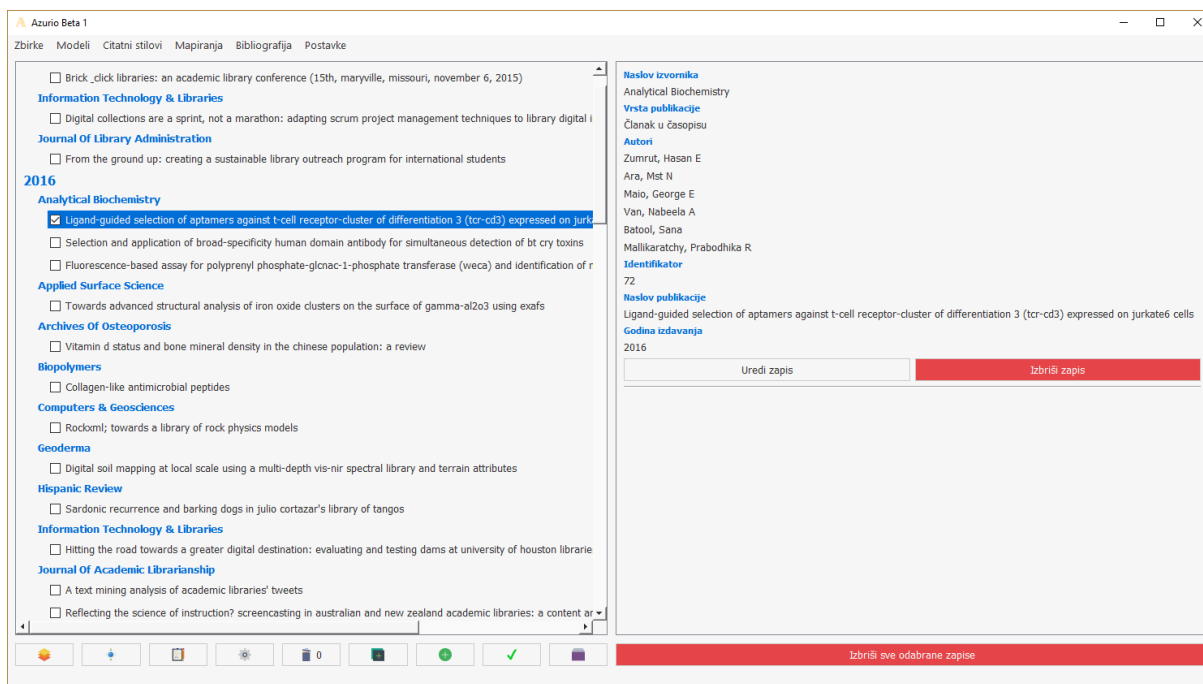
Azurio Beta 1

Zbirke Modeli Citatni stilovi Mapiranja Bibliografija Postavke

Brick _click libraries: an academic library conference (15th, maryville, missouri, november 6, 2015)
Information Technology & Libraries
Digital collections are a sprint, not a marathon: adapting scrum project management techniques to library digital i
Journal Of Library Administration
From the ground up: creating a sustainable library outreach program for international students
2016
Analytical Biochemistry
Ligand-guided selection of aptamers against t-cell receptor-cluster of differentiation 3 (tcr-cd3) expressed on jurk
Selection and application of broad-specificity human domain antibody for simultaneous detection of bt cry toxins
Fluorescence-based assay for polyprenyl phosphate-glcnac-1-phosphate transferase (weca) and identification of r
Applied Surface Science
Towards advanced structural analysis of iron oxide clusters on the surface of gamma-al2o3 using exafs
Archives Of Osteoporosis
Vitamin d status and bone mineral density in the chinese population: a review
Biopolymers
Collagen-like antimicrobial peptides
Computers & Geosciences
Rockxml; towards a library of rock physics models
Geoderma
Digital soil mapping at local scale using a multi-depth vis-nir spectral library and terrain attributes
Hispanic Review
Sardonic recurrence and barking dogs in julio cortazar's library of tangos
Information Technology & Libraries
Hitting the road towards a greater digital destination: evaluating and testing dams at university of houston librarie
Journal Of Academic Librarianship
A text mining analysis of academic libraries' tweets
Reflecting the science of instruction? screencasting in australian and new zealand academic libraries: a content ar

Naslov izvornika
Analytical Biochemistry
Vrsta publikacije
Članak u časopisu
Autori
Zumrut, Hasan E
Ara, Mst N
Maio, George E
Van, Nabeela A
Batool, Sana
Mallikaratchy, Prabodhika R
Identifikator
72
Naslov publikacije
Ligand-guided selection of aptamers against t-cell receptor-cluster of differentiation 3 (tcr-cd3) expressed on jurkate6 cells
Godina izdavanja
2016
Uredi zapis
Izbriši zapis

0

Izbriši sve odabrane zapise